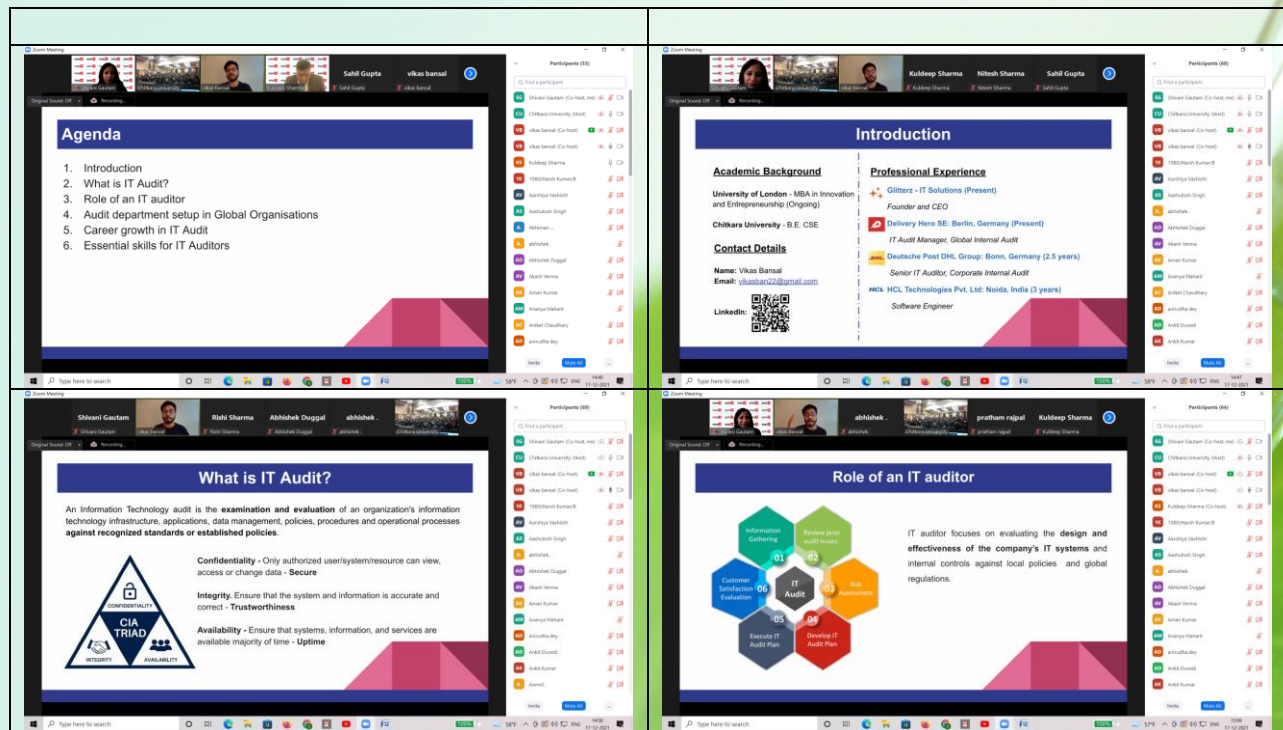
Zoom Meeting

Sahil Gupta vikas bansal

Participants (53)

Agenda

1. Introduction
2. What is IT Audit?
3. Role of an IT auditor
4. Audit department setup in Global Organisations
5. Career growth in IT Audit
6. Essential skills for IT Auditors

Zoom Meeting

Kuldeep Sharma Nitesh Sharma Sahil Gupta

Participants (60)

Introduction

Academic Background

University of London - MBA in Innovation and Entrepreneurship (Ongoing)

Chitkara University - B.E. CSE

Contact Details

Name: Vikas Bansal
Email: vikasbanz22@gmail.com

LinkedIn:

Professional Experience

Glitterz - IT Solutions (Present)
Founder and CEO

Delivery Hero SE: Berlin, Germany (Present)
IT Audit Manager, Global Internal Audit

Deutsche Post DHL Group: Bonn, Germany (2.5 years)
Senior IT Auditor, Corporate Internal Audit

HCL Technologies Pvt. Ltd: Noida, India (3 years)
Software Engineer

Zoom Meeting

Shivani Gautam Rishi Sharma Abhishek Duggal abhishek .

Participants (69)

What is IT Audit?

An Information Technology audit is the examination and evaluation of an organization's information technology infrastructure, applications, data management, policies, procedures and operational processes against recognized standards or established policies.

CONFIDENTIALITY
CIA TRIAD
INTEGRITY AVAILABILITY

Confidentiality - Only authorized user/system/resource can view, access or change data - Secure

Integrity. Ensure that the system and information is accurate and correct - Trustworthiness

Availability - Ensure that systems, information, and services are available majority of time - Uptime

Zoom Meeting

abhishek . pratham rajpal Kuldeep Sharma

Participants (64)

Role of an IT auditor

Information Gathering 01
Review prior audit issues 02
Risk Assessment 03
Develop IT Audit Plan 04
Execute IT Audit Plan 05
Customer Satisfaction Evaluation 06
IT Audit

IT auditor focuses on evaluating the design and effectiveness of the company's IT systems and internal controls against local policies and global regulations.

Type here to search